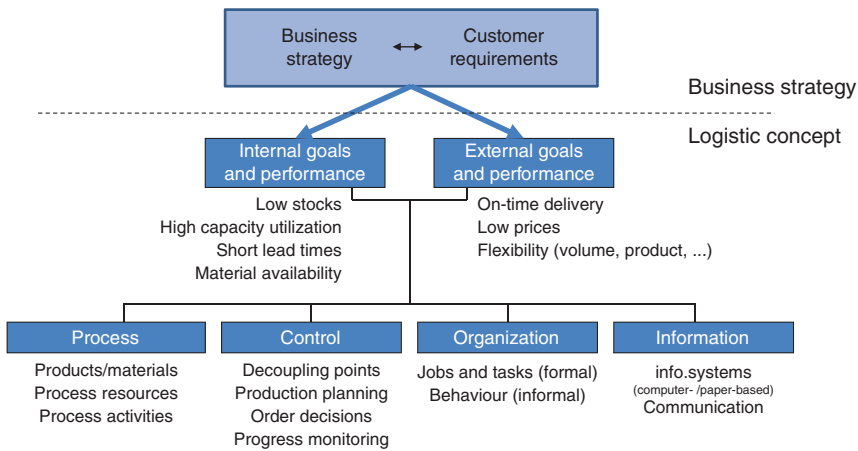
Business strategy $\leftrightarrow$ Customer requirements

Business strategy

Logistic concept

Internal goals and performance

External goals and performance

Low stocks
High capacity utilization
Short lead times
Material availability

On-time delivery
Low prices
Flexibility (volume, product, ...)

Process

Control

Organization

Information

Products/materials
Process resources
Process activities

Decoupling points
Production planning
Order decisions
Progress monitoring

Jobs and tasks (formal)
Behaviour (informal)

info.systems
(computer- /paper-based)
Communication